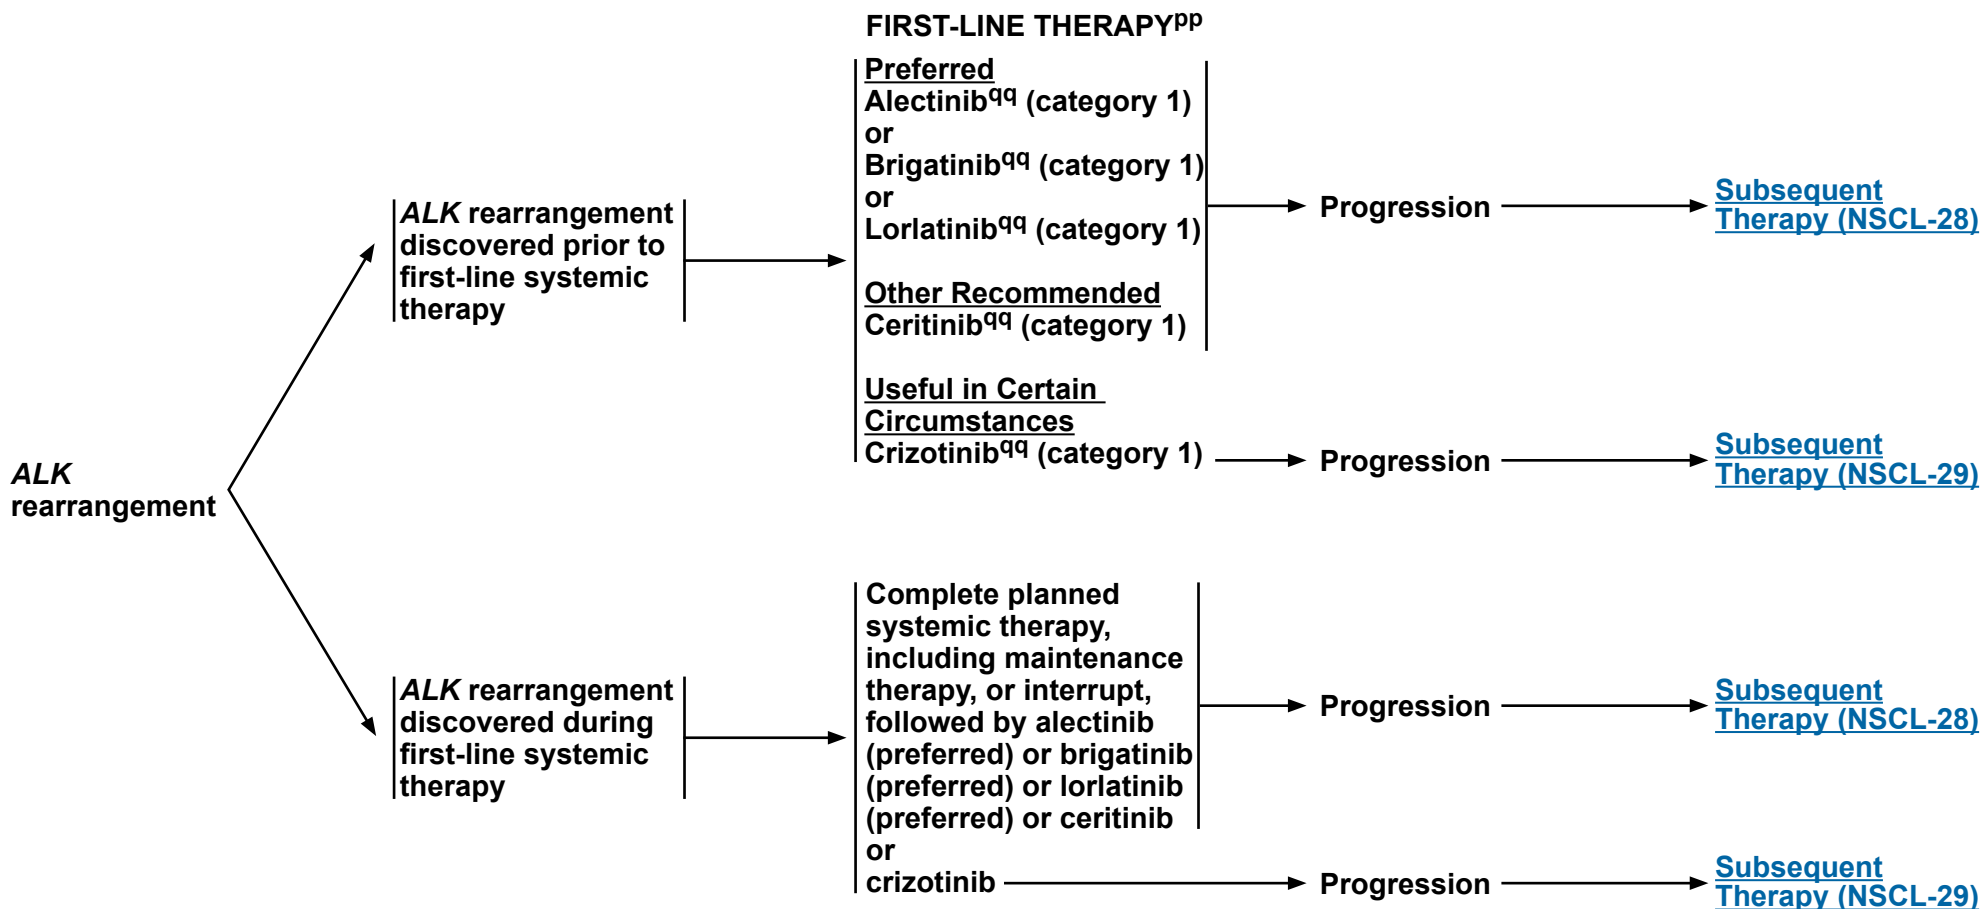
FIRST-LINE THERAPY$^{pp}$

ALK rearrangement

ALK rearrangement discovered prior to first-line systemic therapy

Preferred
Alectinib$^{qq}$ (category 1)
or
Brigatinib$^{qq}$ (category 1)
or
Lorlatinib$^{qq}$ (category 1)

Other Recommended
Ceritinib$^{qq}$ (category 1)

Progression

Subsequent Therapy (NSCL-28)

Useful in Certain Circumstances
Crizotinib$^{qq}$ (category 1)

Progression

Subsequent Therapy (NSCL-29)

ALK rearrangement discovered during first-line systemic therapy

Complete planned systemic therapy, including maintenance therapy, or interrupt, followed by alectinib (preferred) or brigatinib (preferred) or lorlatinib (preferred) or ceritinib

Progression

Subsequent Therapy (NSCL-28)

or
crizotinib

Progression

Subsequent Therapy (NSCL-29)